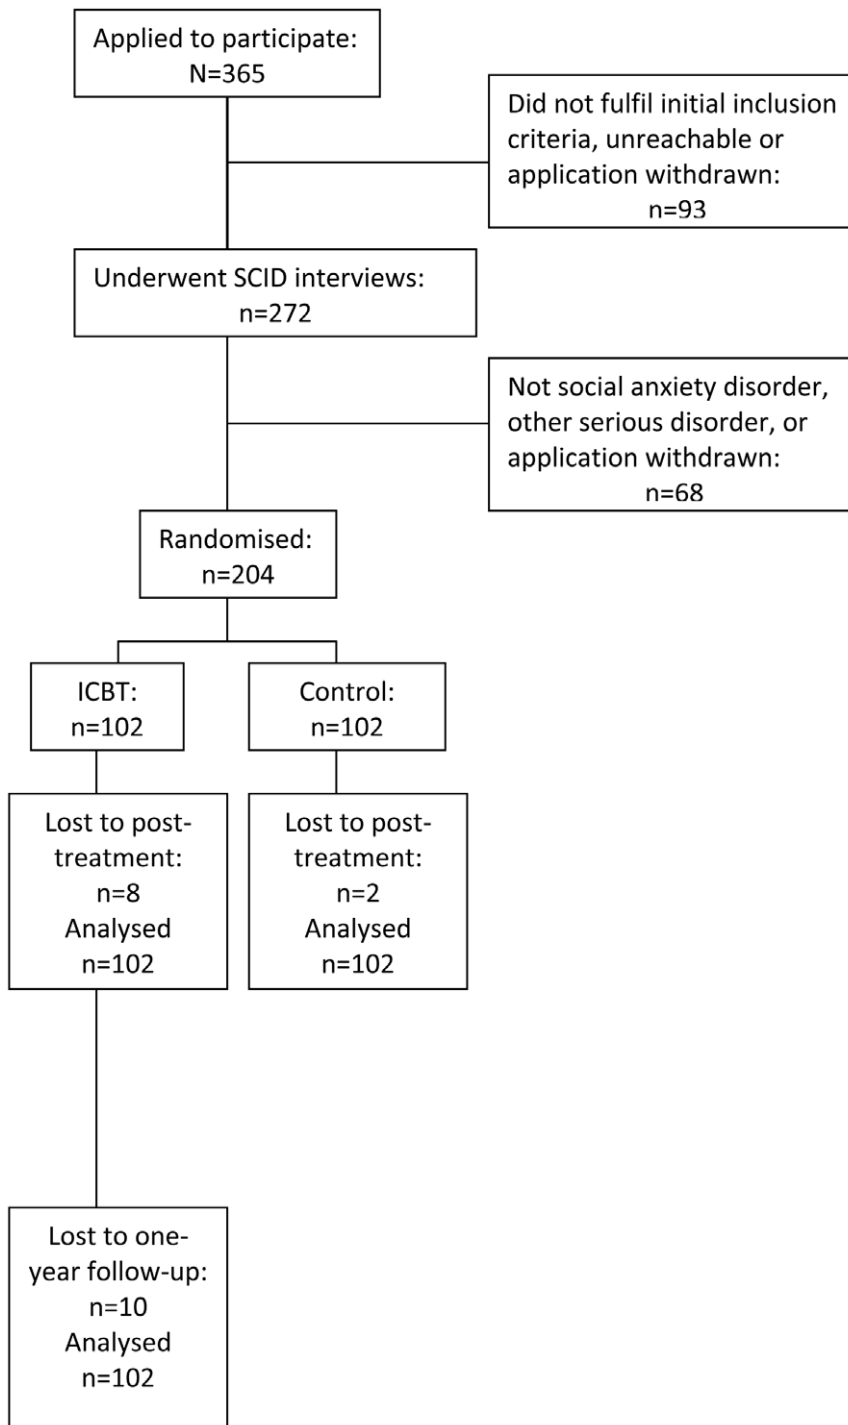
Applied to participate:
N=365

Did not fulfil initial inclusion criteria, unreachable or application withdrawn:
n=93

Underwent SCID interviews:
n=272

Not social anxiety disorder, other serious disorder, or application withdrawn:
n=68

Randomised:
n=204

ICBT:
n=102

Control:
n=102

Lost to post-treatment:
n=8
Analysed
n=102

Lost to post-treatment:
n=2
Analysed
n=102

Lost to one-year follow-up:
n=10
Analysed
n=102